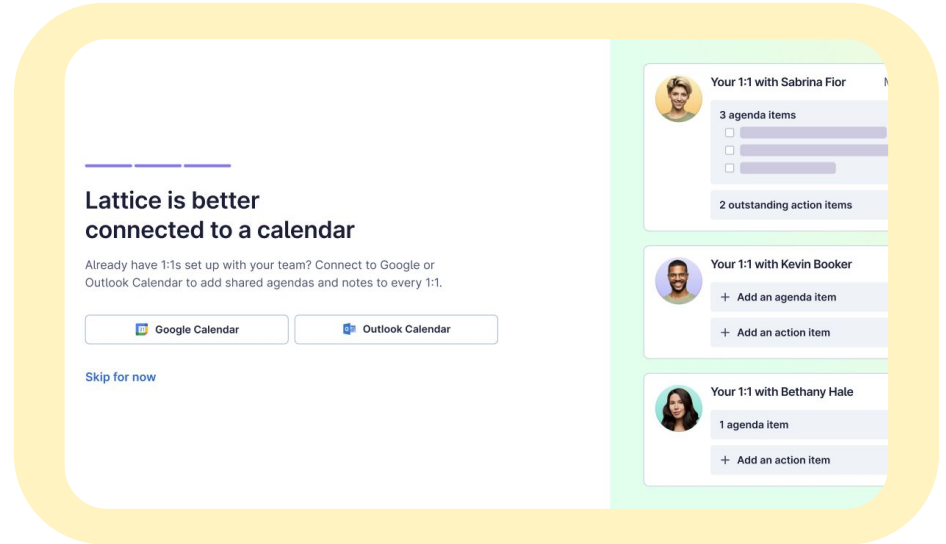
Lattice is better connected to a calendar

Already have 1:1s set up with your team? Connect to Google or Outlook Calendar to add shared agendas and notes to every 1:1.

Google Calendar

Outlook Calendar

Skip for now

Your 1:1 with Sabrina Fior

3 agenda items

2 outstanding action items

Your 1:1 with Kevin Booker

+ Add an agenda item

+ Add an action item

Your 1:1 with Bethany Hale

1 agenda item

+ Add an action item